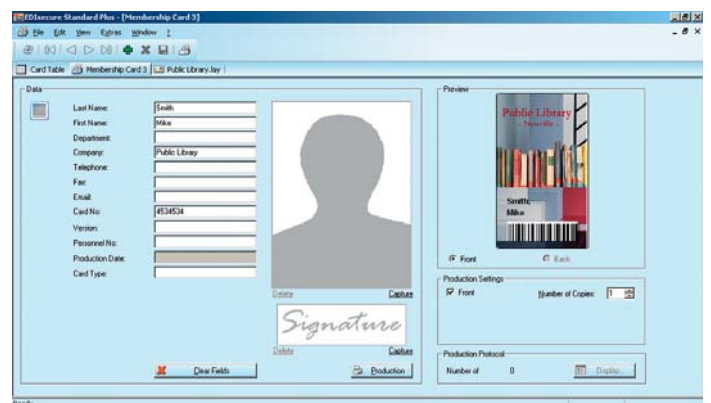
EDIsecure Standard Plus - [Membership Card 3]

File Edit View Extras Window ?

Card Table | Membership Card 3 | Public Library.lay

Data

Last Name: Smith
First Name: Mike
Department:
Company: Public Library
Telephone:
Fax:
Email:
Card No: 4534534
Version:
Personnel No:
Production Date:
Card Type:

Delete Capture

Signature

Delete Capture

Clear Fields

Production

Preview

Public Library
Newville

Smith
Mike

Front Back

Production Settings

Front Number of Copies: 1

Production Protocol

Number of 0 Display...